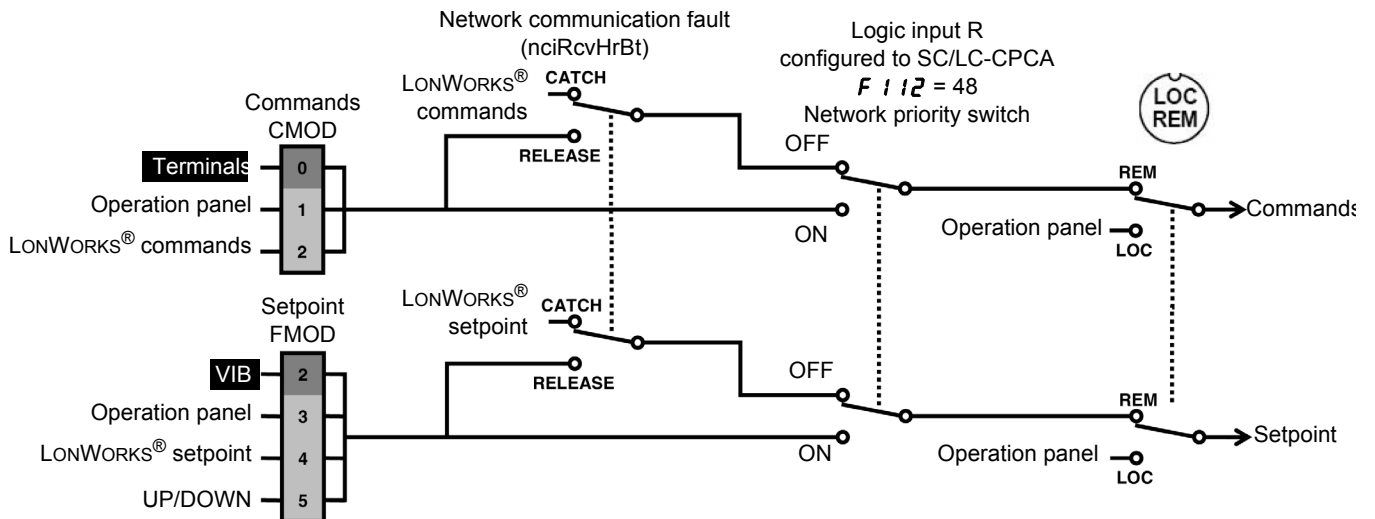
Network communication fault (nciRcvHrBt)

Logic input R configured to SC/LC-CPCA
F 1 12 = 48
Network priority switch

LOC
REM

Commands
CMOD

LONWORKS® commands

CATCH

RELEASE

Terminals
0
Operation panel
1
LONWORKS® commands
2

OFF

ON

REM

Commands

Operation panel
LOC

Setpoint
FMOD

LONWORKS® setpoint

CATCH

RELEASE

VIB
2
Operation panel
3
LONWORKS® setpoint
4
UP/DOWN
5

OFF

ON

REM

Setpoint

Operation panel
LOC